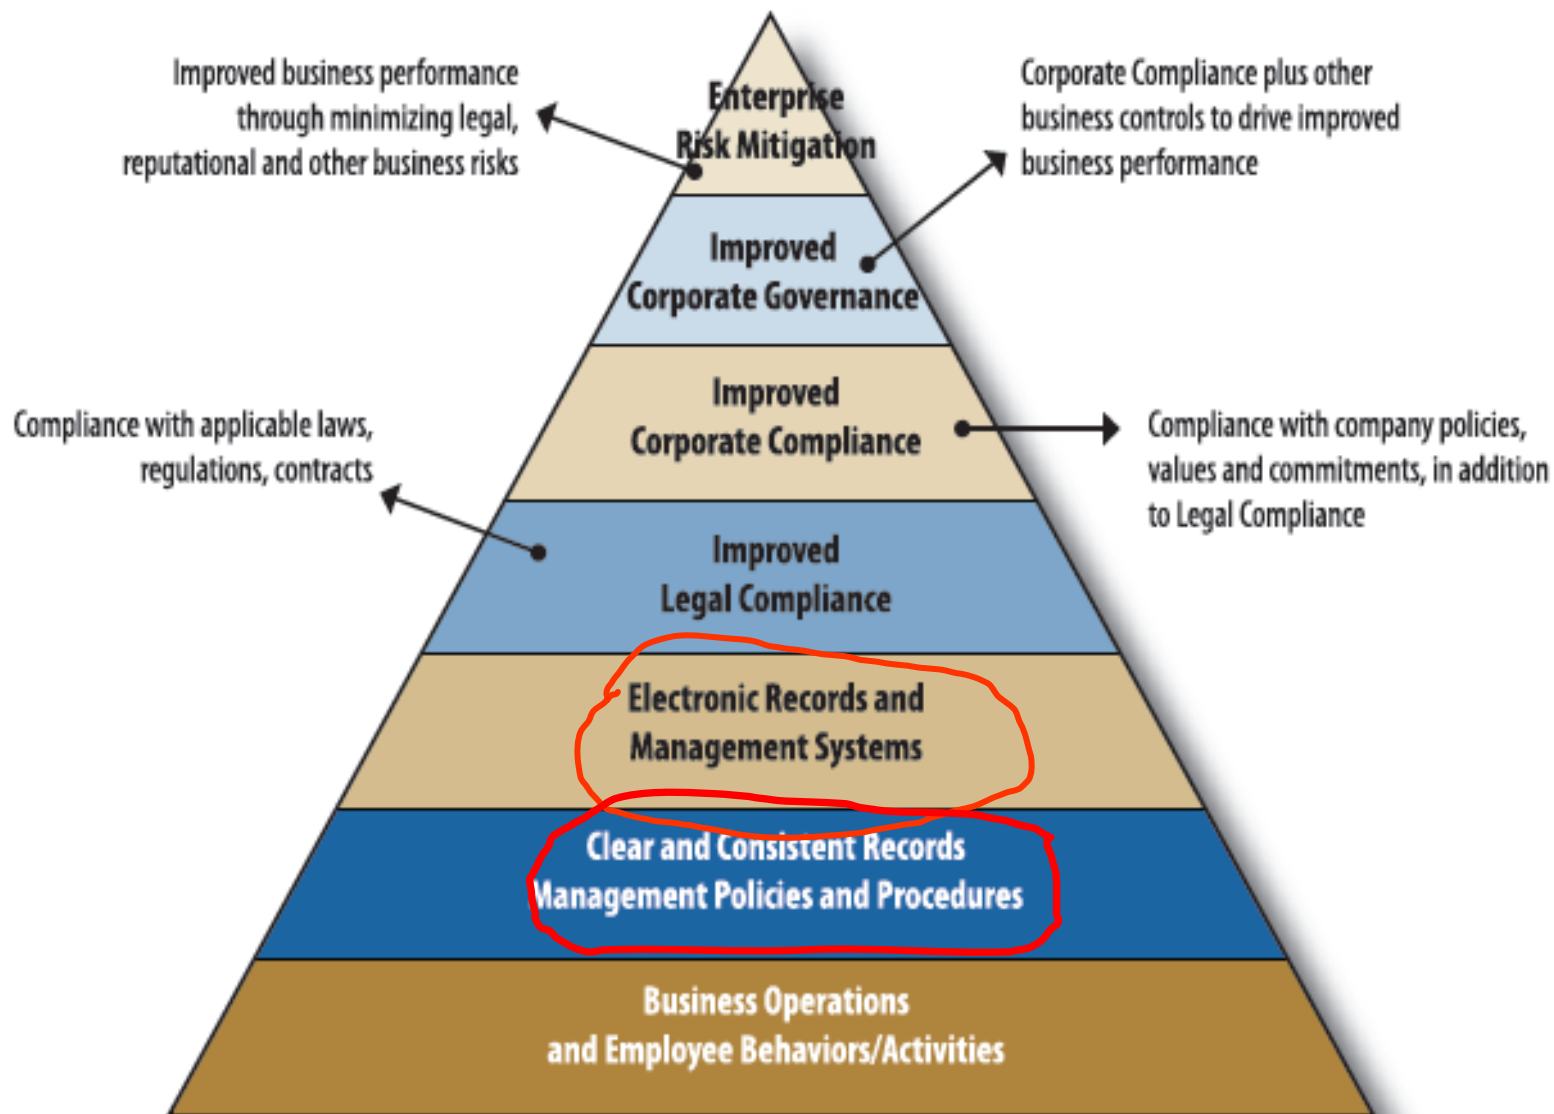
Improved business performance through minimizing legal, reputational and other business risks

Enterprise Risk Mitigation

Corporate Compliance plus other business controls to drive improved business performance

Improved Corporate Governance

Improved Corporate Compliance

Compliance with applicable laws, regulations, contracts

Compliance with company policies, values and commitments, in addition to Legal Compliance

Improved Legal Compliance

Electronic Records and Management Systems

Clear and Consistent Records Management Policies and Procedures

Business Operations and Employee Behaviors/Activities